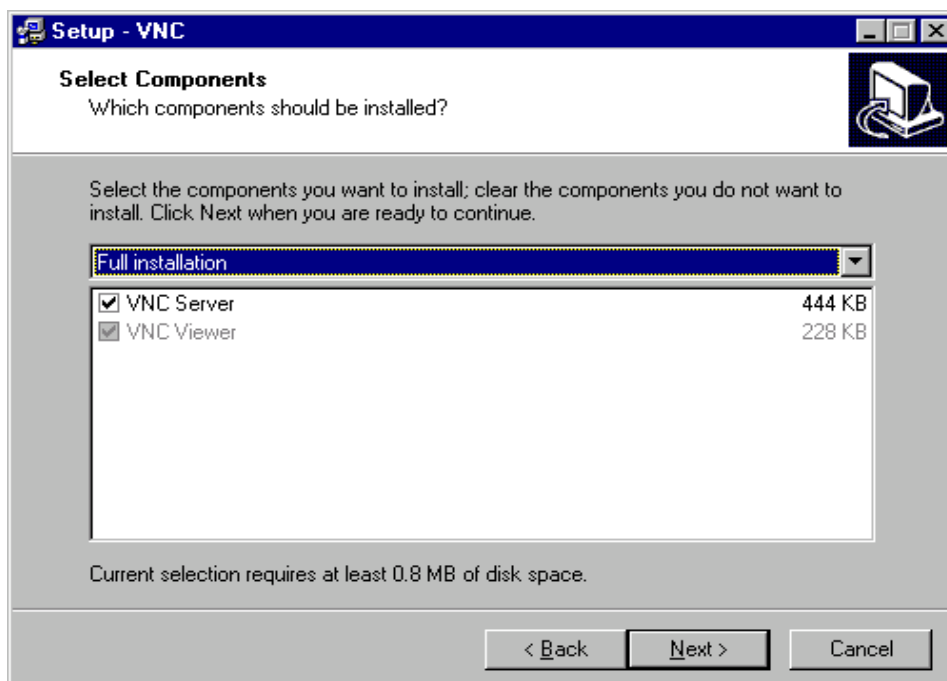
Setup - VNC

Select Components
Which components should be installed?

Select the components you want to install; clear the components you do not want to install. Click Next when you are ready to continue.

Full installation

| | |
|---|---|
| VNC Server | 444 KB |
| VNC Viewer | 228 KB |

Current selection requires at least 0.8 MB of disk space.

< Back Next > Cancel